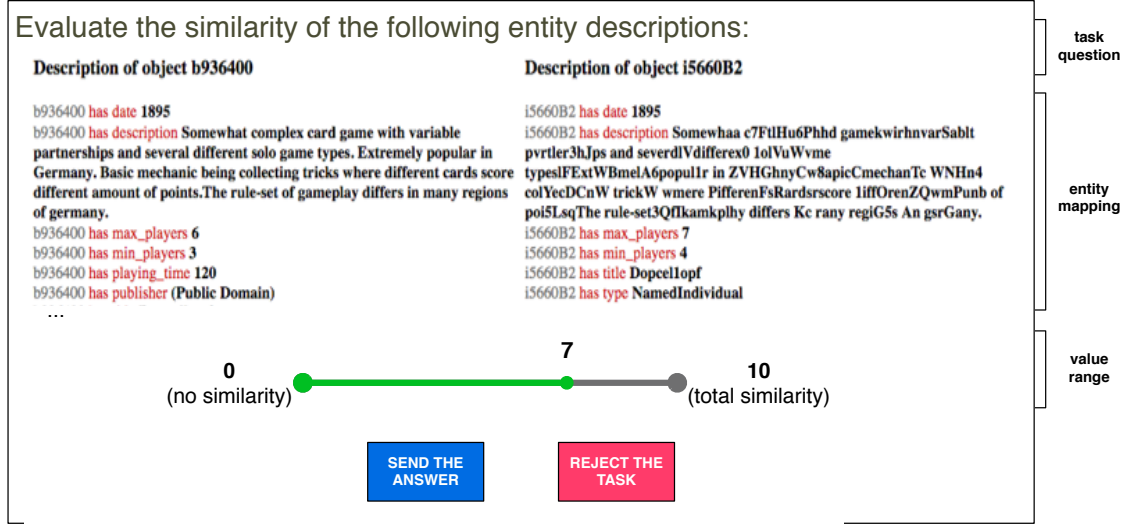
Evaluate the similarity of the following entity descriptions:

Description of object b936400

b936400 has date 1895
b936400 has description Somewhat complex card game with variable partnerships and several different solo game types. Extremely popular in Germany. Basic mechanic being collecting tricks where different cards score different amount of points.The rule-set of gameplay differs in many regions of germany.
b936400 has max_players 6
b936400 has min_players 3
b936400 has playing_time 120
b936400 has publisher (Public Domain)
...

Description of object i5660B2

i5660B2 has date 1895
i5660B2 has description Somewhaa c7FtlHu6Phhd gamekwirhnvarSablt pvrtler3hJps and severdlVdifferex0 1olVuWvme typesIFExtWBmelA6popul1r in ZVHGhnyCw8apicCmechanTc WNHn4 colYecDCnW trickW wmere PifferenFsRardsrscore 1iffOrenZQwmPunb of poi5LsqThe rule-set3QfIkamkplhy differs Kc rany regiG5s An gsrGany.
i5660B2 has max_players 7
i5660B2 has min_players 4
i5660B2 has title Dopcel1opf
i5660B2 has type NamedIndividual

0
(no similarity)

7

10
(total similarity)

SEND THE ANSWER

REJECT THE TASK

task question

entity mapping

value range